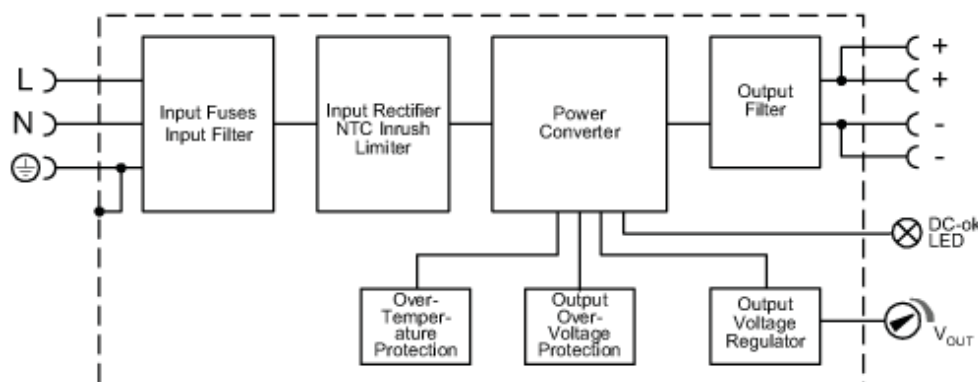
L

N

Input Fuses Input Filter

Input Rectifier NTC Inrush Limiter

Power Converter

Output Filter

+

+

-

-

DC-ok LED

Over-Temperature Protection

Output Over-Voltage Protection

Output Voltage Regulator

$V_{OUT}$